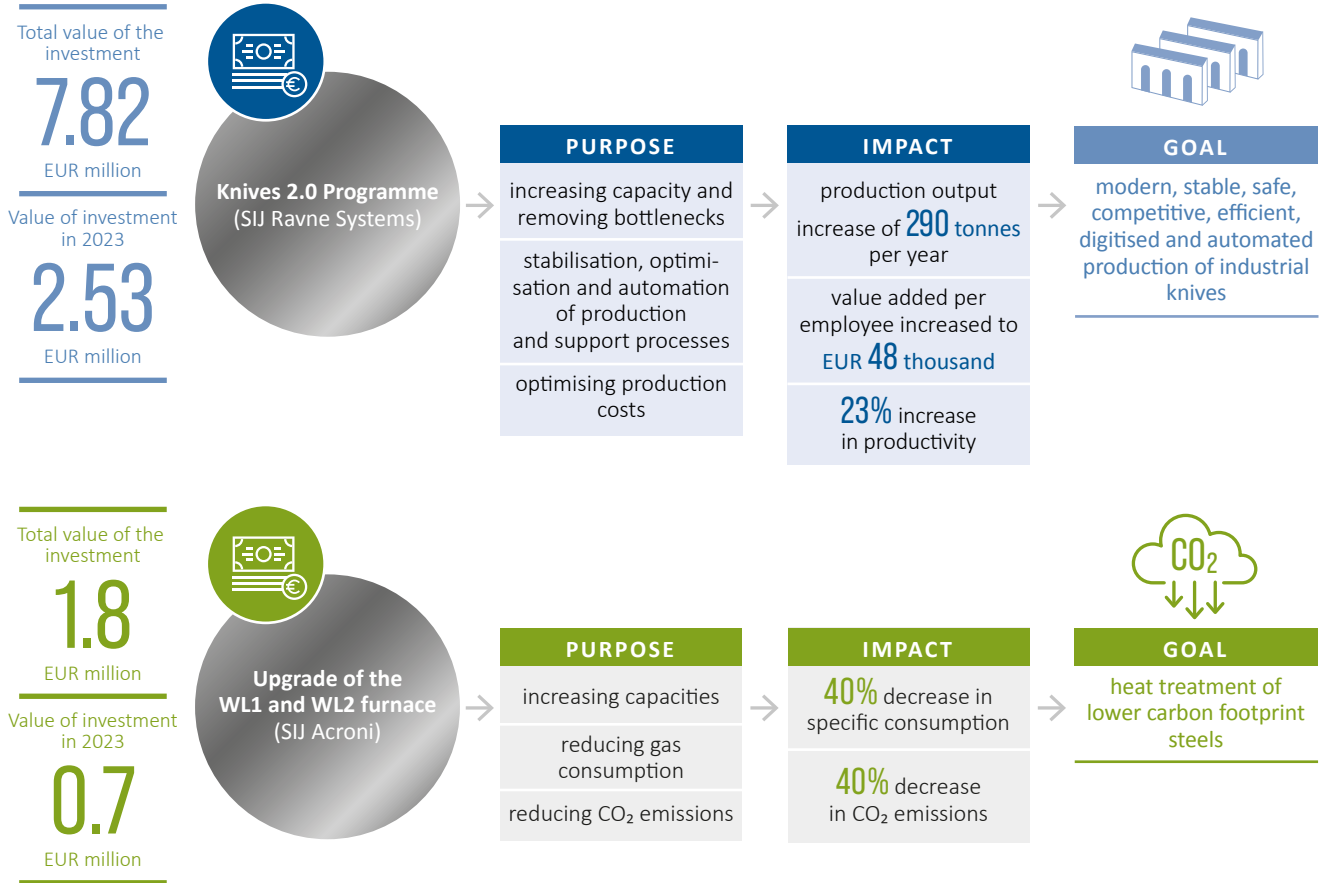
Total value of the investment
7.82
EUR million

Value of investment in 2023
2.53
EUR million

Knives 2.0 Programme
(SIJ Ravne Systems)

PURPOSE
increasing capacity and removing bottlenecks
stabilisation, optimisation and automation of production and support processes
optimising production costs

IMPACT
production output increase of 290 tonnes per year
value added per employee increased to EUR 48 thousand
23% increase in productivity

GOAL
modern, stable, safe, competitive, efficient, digitised and automated production of industrial knives

Total value of the investment
1.8
EUR million

Value of investment in 2023
0.7
EUR million

Upgrade of the WL1 and WL2 furnace
(SIJ Acroni)

PURPOSE
increasing capacities
reducing gas consumption
reducing $CO_2$ emissions

IMPACT
40% decrease in specific consumption
40% decrease in $CO_2$ emissions

$CO_2$

GOAL
heat treatment of lower carbon footprint steels